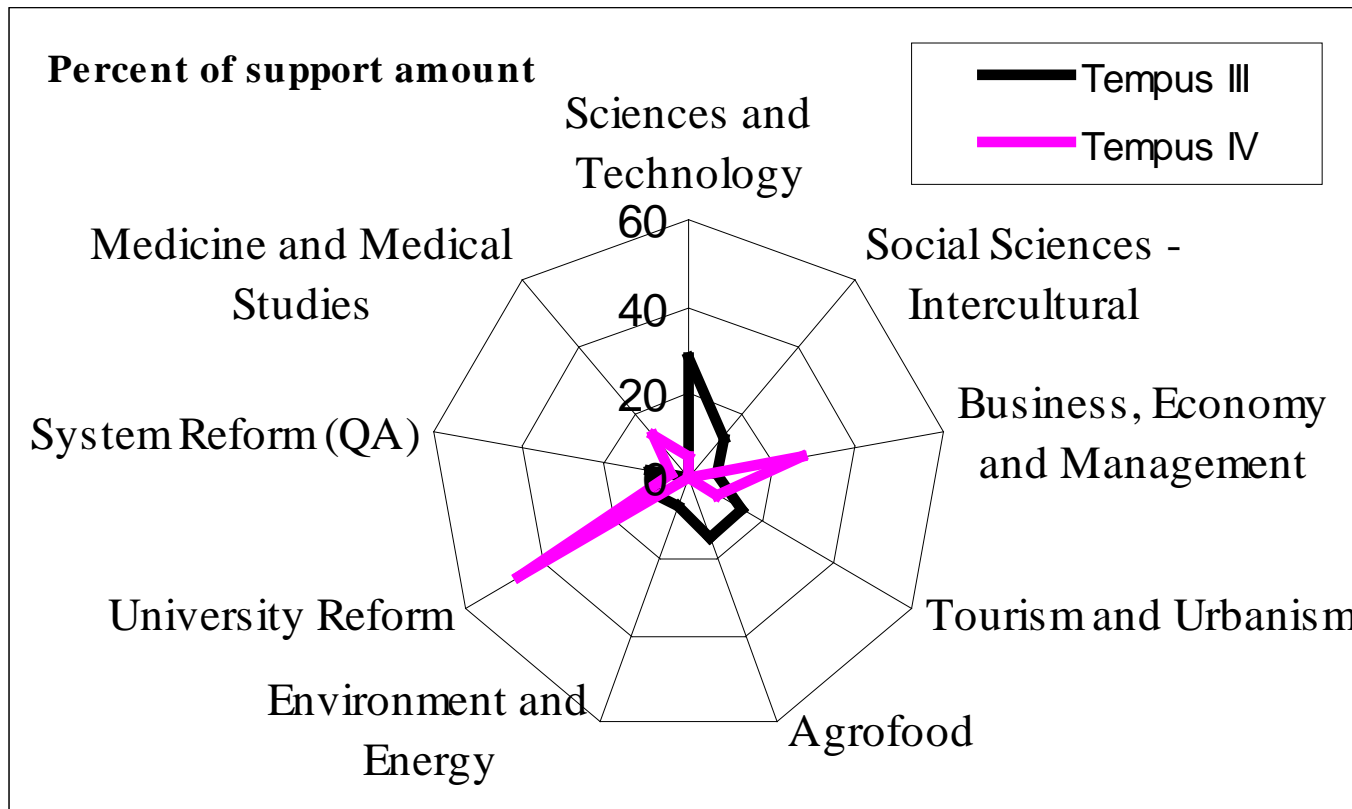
Percent of support amount

Tempus III
Tempus IV

Sciences and Technology

60
40
20
0

Social Sciences - Intercultural

Business, Economy and Management

Tourism and Urbanism

Agrofood

Environment and Energy

University Reform

System Reform (QA)

Medicine and Medical Studies